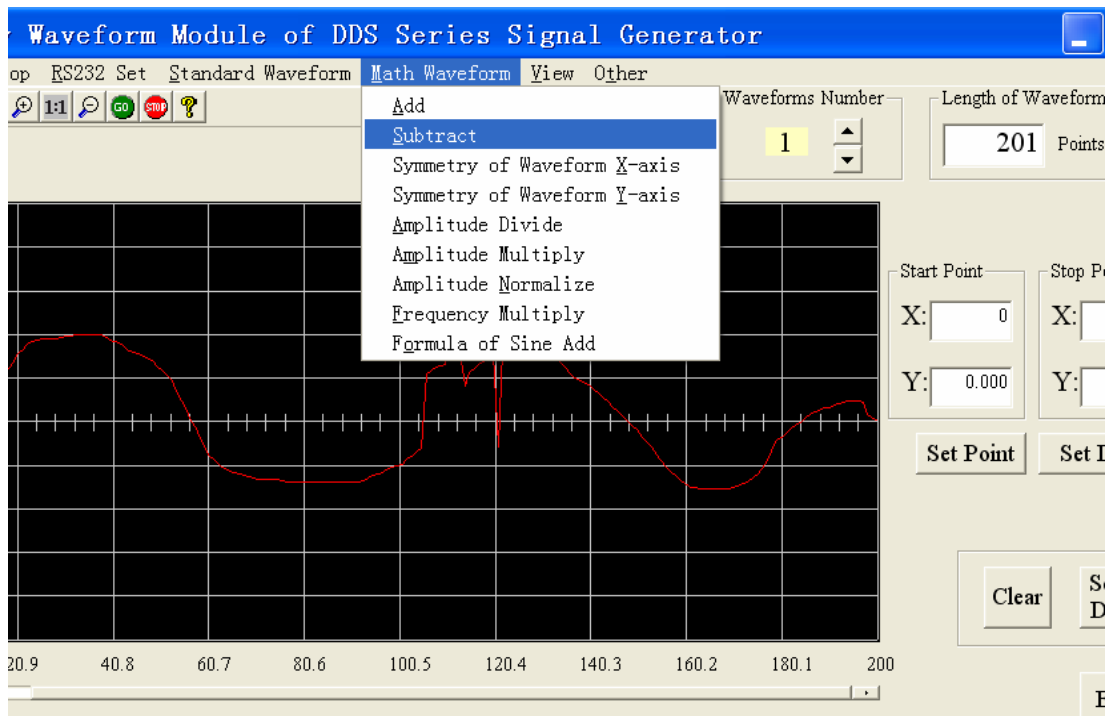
Waveform Module of DDS Series Signal Generator

op RS232 Set Standard Waveform Math Waveform View Other

1:1 GO STOP ?

Add
Subtract
Symmetry of Waveform X-axis
Symmetry of Waveform Y-axis
Amplitude Divide
Amplitude Multiply
Amplitude Normalize
Frequency Multiply
Formula of Sine Add

Waveforms Number
1

Length of Waveform
201 Points

Start Point
X: 0
Y: 0.000

Stop Po
X:
Y:

Set Point
Set D

Clear
Se
D

20.9 40.8 60.7 80.6 100.5 120.4 140.3 160.2 180.1 200

E